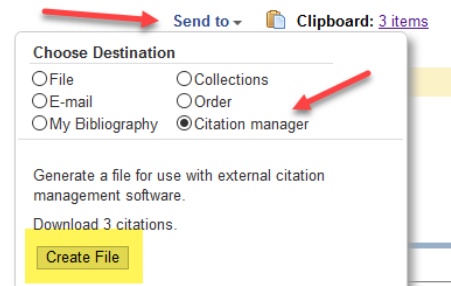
Send to ▾ Clipboard: 3 items

Choose Destination

File
Collections
E-mail
Order
My Bibliography
Citation manager

Generate a file for use with external citation management software.

Download 3 citations.

Create File